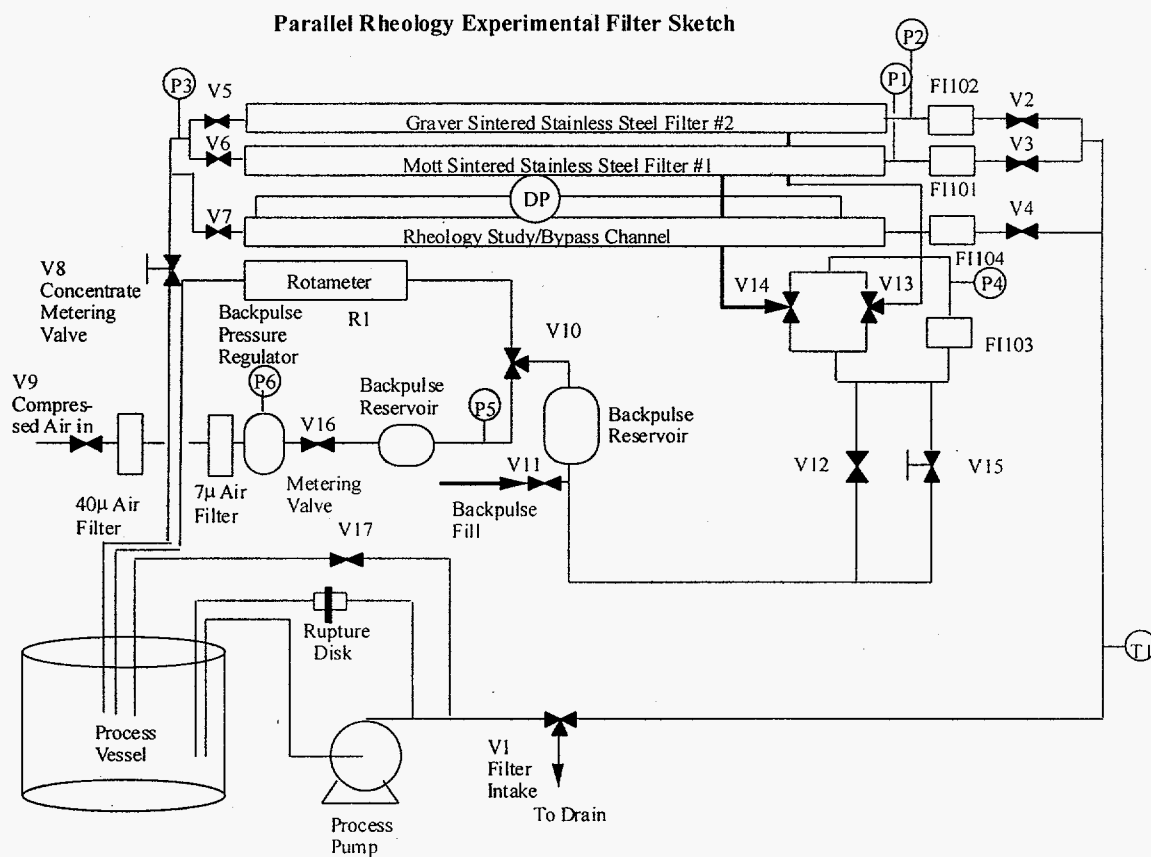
Parallel Rheology Experimental Filter Sketch

P2
P3
V5
P1
FI102
V2
Graver Sintered Stainless Steel Filter #2
V6
V3
Mott Sintered Stainless Steel Filter #1
FI101
DP
V7
V4
Rheology Study/Bypass Channel
V8 Concentrate Metering Valve
Rotameter
FI104
V14
V13
P4
R1
Backpulse Pressure Regulator
V10
FI103
V9 Compressed Air in
P6
Backpulse Reservoir
P5
Backpulse Reservoir
V16
V11
V12
V15
40μ Air Filter
7μ Air Filter
Metering Valve
Backpulse Fill
V17
Rupture Disk
T1
Process Vessel
V1 Filter Intake
To Drain
Process Pump